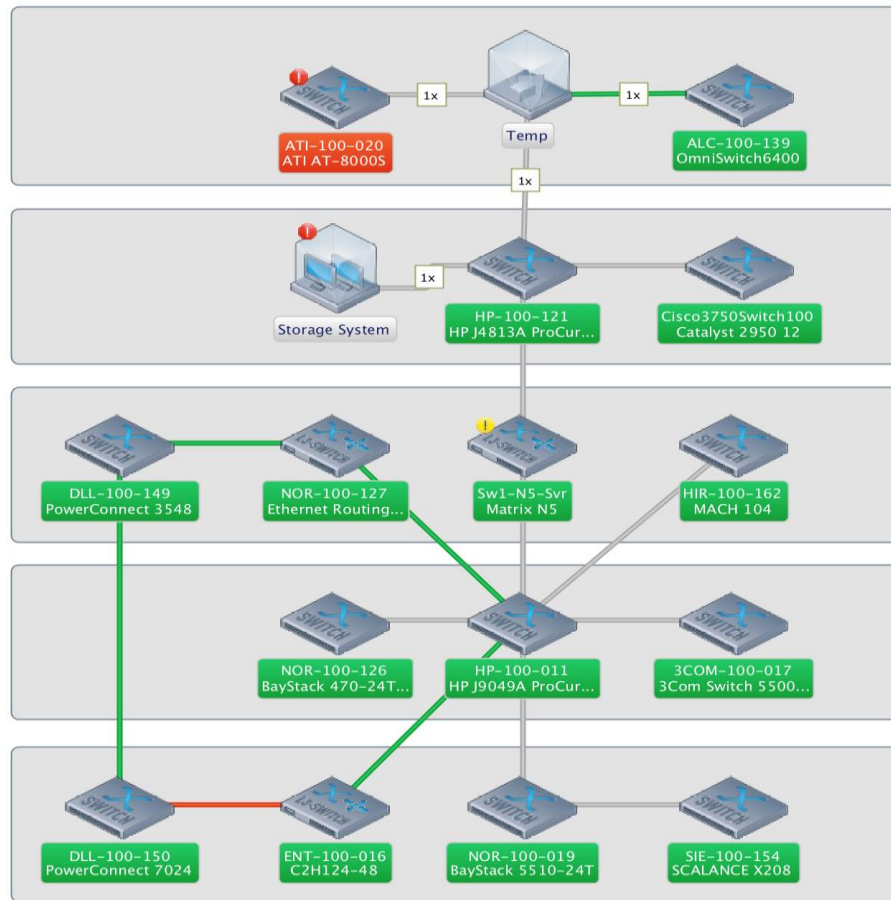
SWITCH
1x
1x
SWITCH
ATI-100-020
ATI AT-8000S
Temp
ALC-100-139
OmniSwitch6400
1x
1x
SWITCH
SWITCH
Storage System
HP-100-121
HP J4813A ProCur...
Cisco3750Switch100
Catalyst 2950 12

SWITCH
L3-SWITCH
L3-SWITCH
SWITCH
DLL-100-149
PowerConnect 3548
NOR-100-127
Ethernet Routing...
Sw1-N5-Svr
Matrix N5
HIR-100-162
MACH 104

SWITCH
SWITCH
SWITCH
NOR-100-126
BayStack 470-24T...
HP-100-011
HP J9049A ProCur...
3COM-100-017
3Com Switch 5500...

SWITCH
L3-SWITCH
SWITCH
SWITCH
DLL-100-150
PowerConnect 7024
ENT-100-016
C2H124-48
NOR-100-019
BayStack 5510-24T
SIE-100-154
SCALANCE X208